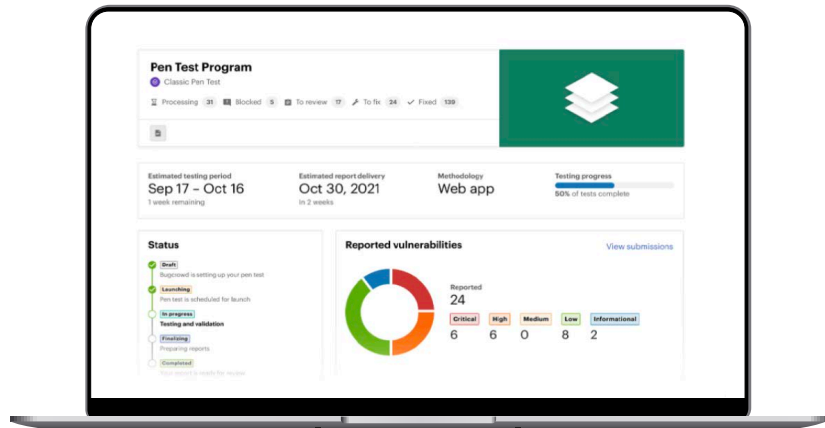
Pen Test Program
Classic Pen Test
Processing 31 Blocked 5 To review 17 To fix 24 Fixed 139

Estimated testing period
Sep 17 – Oct 16
1 week remaining

Estimated report delivery
Oct 30, 2021
in 2 weeks

Methodology
Web app

Testing progress
50% of tests complete

Status
Draft
Bugcrowd is setting up your pen test
Launching
Pen test is scheduled for launch
In progress
Testing and validation
Finalizing
Preparing reports
Completed
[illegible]

Reported vulnerabilities
View submissions
Reported
24
Critical 6
High 6
Medium 0
Low 8
Informational 2